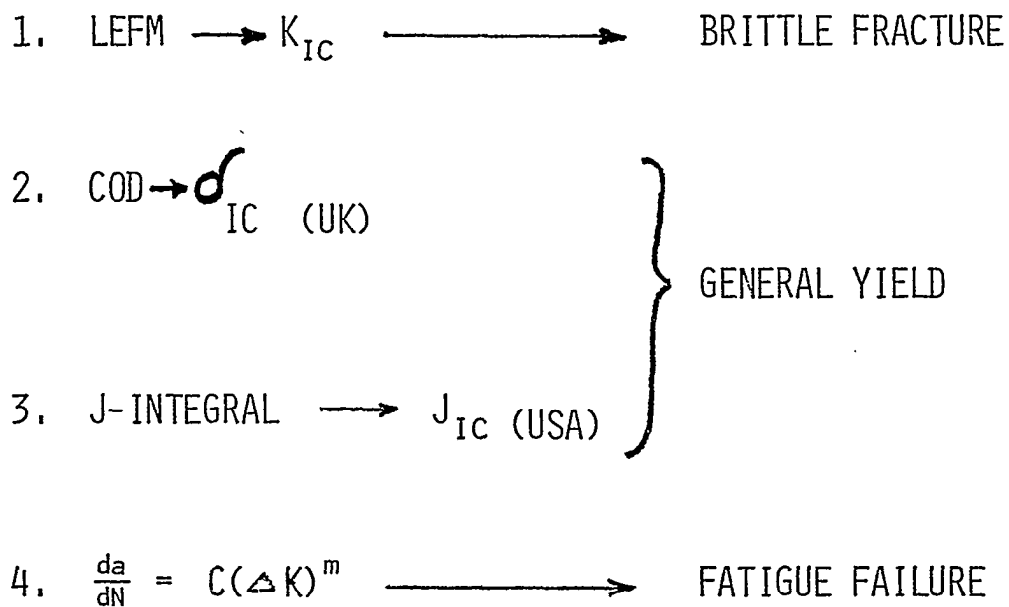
1. LEFM $\rightarrow K_{IC}$ $\longrightarrow$ BRITTLE FRACTURE

2. COD $\rightarrow \delta_{IC}$ (UK)

GENERAL YIELD

3. J-INTEGRAL $\longrightarrow J_{IC}$ (USA)

4. $\frac{da}{dN} = C(\Delta K)^m$ $\longrightarrow$ FATIGUE FAILURE